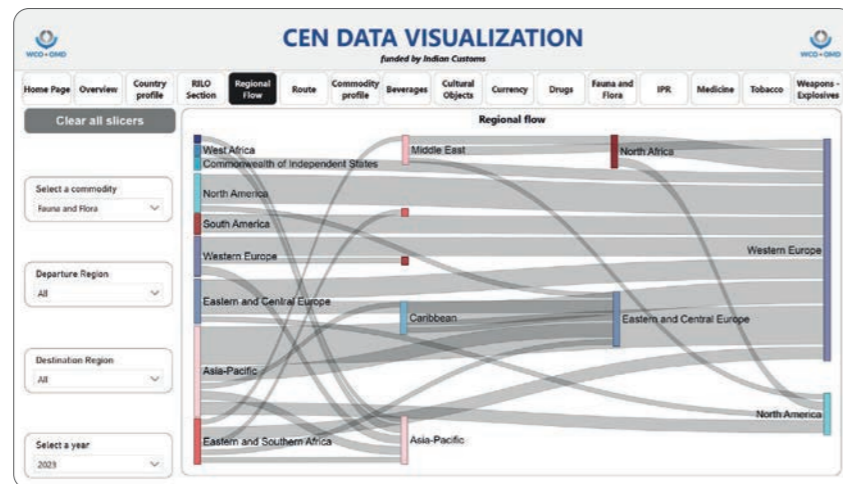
WCO • OMD

CEN DATA VISUALIZATION

funded by Indian Customs

WCO • OMD

Home Page | Overview | Country profile | RILO Section | Regional Flow | Route | Commodity profile | Beverages | Cultural Objects | Currency | Drugs | Fauna and Flora | IPR | Medicine | Tobacco | Weapons - Explosives

Clear all slicers

Select a commodity
Fauna and Flora

Departure Region
All

Destination Region
All

Select a year
2023

Regional flow

West Africa
Commonwealth of Independent States
North America
South America
Western Europe
Eastern and Central Europe
Asia-Pacific
Eastern and Southern Africa

Middle East
Caribbean
Asia-Pacific

North Africa
Eastern and Central Europe

Western Europe
North America